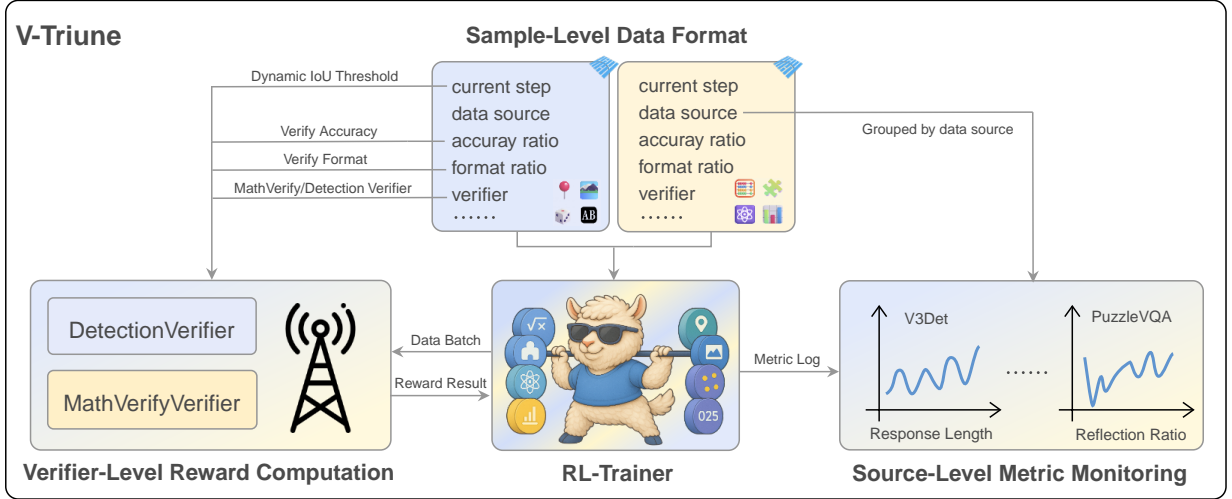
V-Triune

Sample-Level Data Format

Dynamic IoU Threshold

Verify Accuracy

Verify Format

MathVerify/Detection Verifier

current step
data source
accuray ratio
format ratio
verifier
......

AB

current step
data source
accuray ratio
format ratio
verifier
......

Grouped by data source

DetectionVerifier

MathVerifyVerifier

Data Batch

Reward Result

025

Metric Log

V3Det

PuzzleVQA

......

Response Length

Reflection Ratio

Verifier-Level Reward Computation

RL-Trainer

Source-Level Metric Monitoring